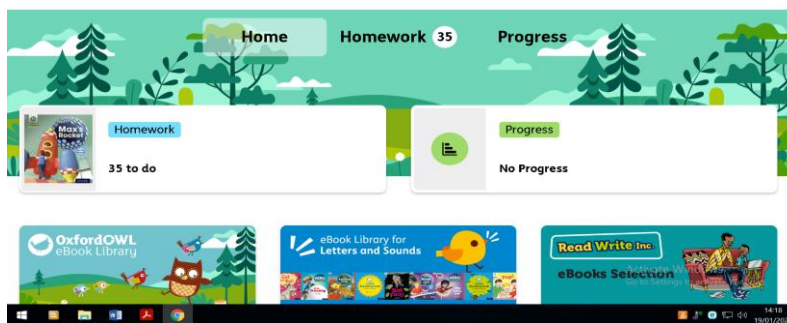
Home Homework 35 Progress

Max's Rocket

Homework

35 to do

Progress

No Progress

OxfordOWL eBook Library

eBook Library for Letters and Sounds

Read Write Inc. eBooks Selection

Activate Windows
Go to Settings to activate Windows.

14:18
19/01/20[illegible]